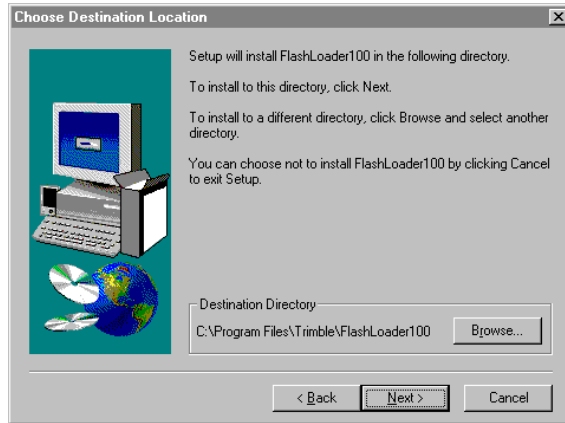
Choose Destination Location

Setup will install FlashLoader100 in the following directory.

To install to this directory, click Next.

To install to a different directory, click Browse and select another directory.

You can choose not to install FlashLoader100 by clicking Cancel to exit Setup.

Destination Directory

C:\Program Files\Trimble\FlashLoader100

Browse...

< Back

Next >

Cancel